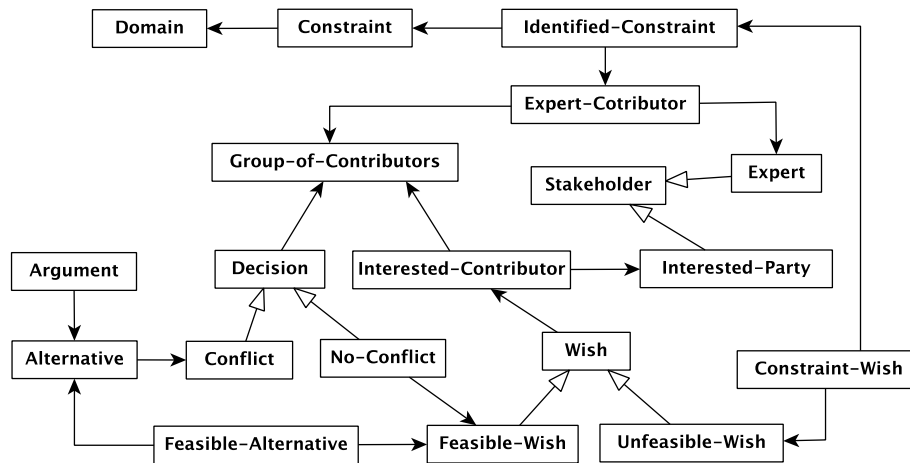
Domain

Constraint

Identified-Constraint

Expert-Cotributor

Group-of-Contributors

Stakeholder

Expert

Argument

Decision

Interested-Contributor

Interested-Party

Alternative

Conflict

No-Conflict

Wish

Constraint-Wish

Feasible-Alternative

Feasible-Wish

Unfeasible-Wish